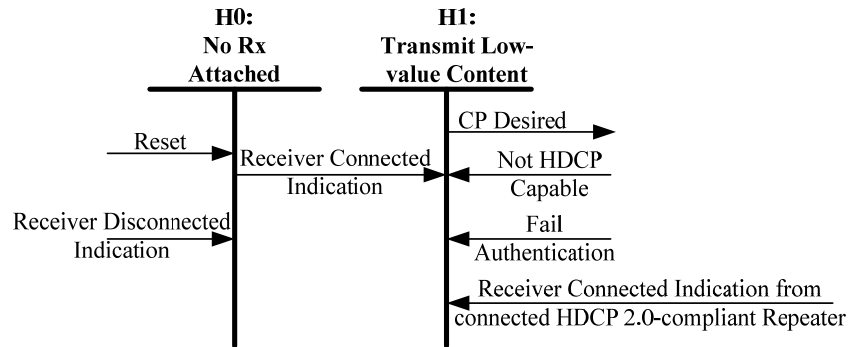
H0:
No Rx
Attached

H1:
Transmit Low-value Content

Reset

Receiver Connected Indication

Receiver Disconnected Indication

CP Desired

Not HDCP Capable

Fail Authentication

Receiver Connected Indication from connected HDCP 2.0-compliant Repeater